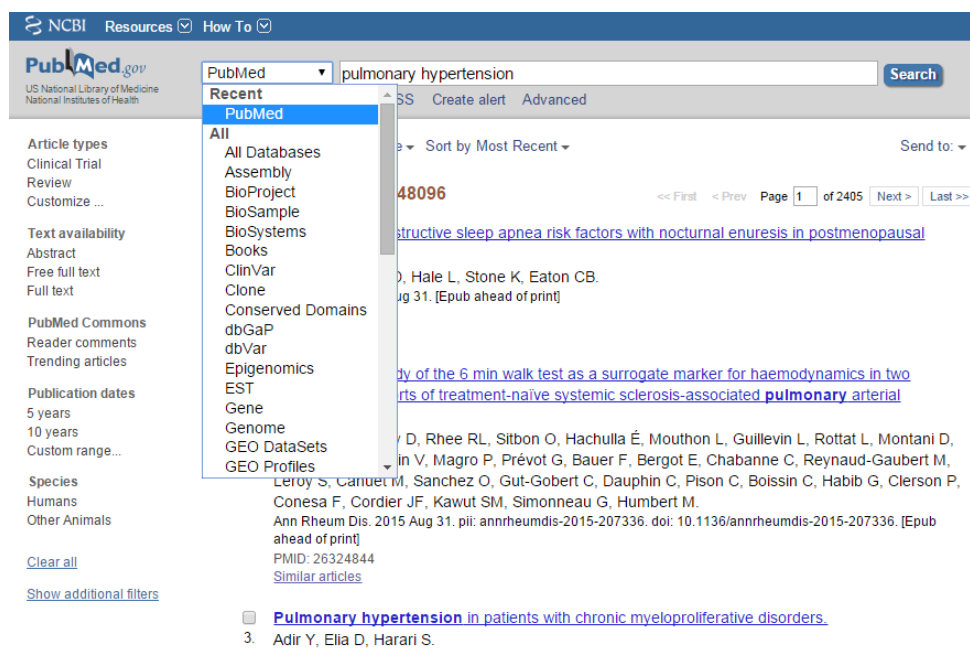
NCBI Resources How To

PubMed.gov
US National Library of Medicine National Institutes of Health

PubMed
pulmonary hypertension
Search

Recent
PubMed
All
All Databases
Assembly
BioProject
BioSample
BioSystems
Books
ClinVar
Clone
Conserved Domains
dbGaP
dbVar
Epigenomics
EST
Gene
Genome
GEO DataSets
GEO Profiles

SS Create alert Advanced

Article types
Clinical Trial
Review
Customize ...

Text availability
Abstract
Free full text
Full text

PubMed Commons
Reader comments
Trending articles

Publication dates
5 years
10 years
Custom range...

Species
Humans
Other Animals

Clear all

Show additional filters

e Sort by Most Recent

Send to:

48096

<< First < Prev Page 1 of 2405 Next > Last >>

structive sleep apnea risk factors with nocturnal enuresis in postmenopausal

D, Hale L, Stone K, Eaton CB.
ug 31. [Epub ahead of print]

dy of the 6 min walk test as a surrogate marker for haemodynamics in two
rts of treatment-naïve systemic sclerosis-associated pulmonary arterial

y D, Rhee RL, Sitbon O, Hachulla É, Mouthon L, Guillevin L, Rottat L, Montani D,
in V, Magro P, Prévot G, Bauer F, Bergot E, Chabanne C, Reynaud-Gaubert M,
Leroy S, Canuet M, Sanchez O, Gut-Gobert C, Dauphin C, Pison C, Boissin C, Habib G, Clerson P, Conesa F, Cordier JF, Kawut SM, Simonneau G, Humbert M.
Ann Rheum Dis. 2015 Aug 31. pii: annrheumdis-2015-207336. doi: 10.1136/annrheumdis-2015-207336. [Epub ahead of print]
PMID: 26324844
Similar articles

Pulmonary hypertension in patients with chronic myeloproliferative disorders.
3. Adir Y, Elia D, Harari S.